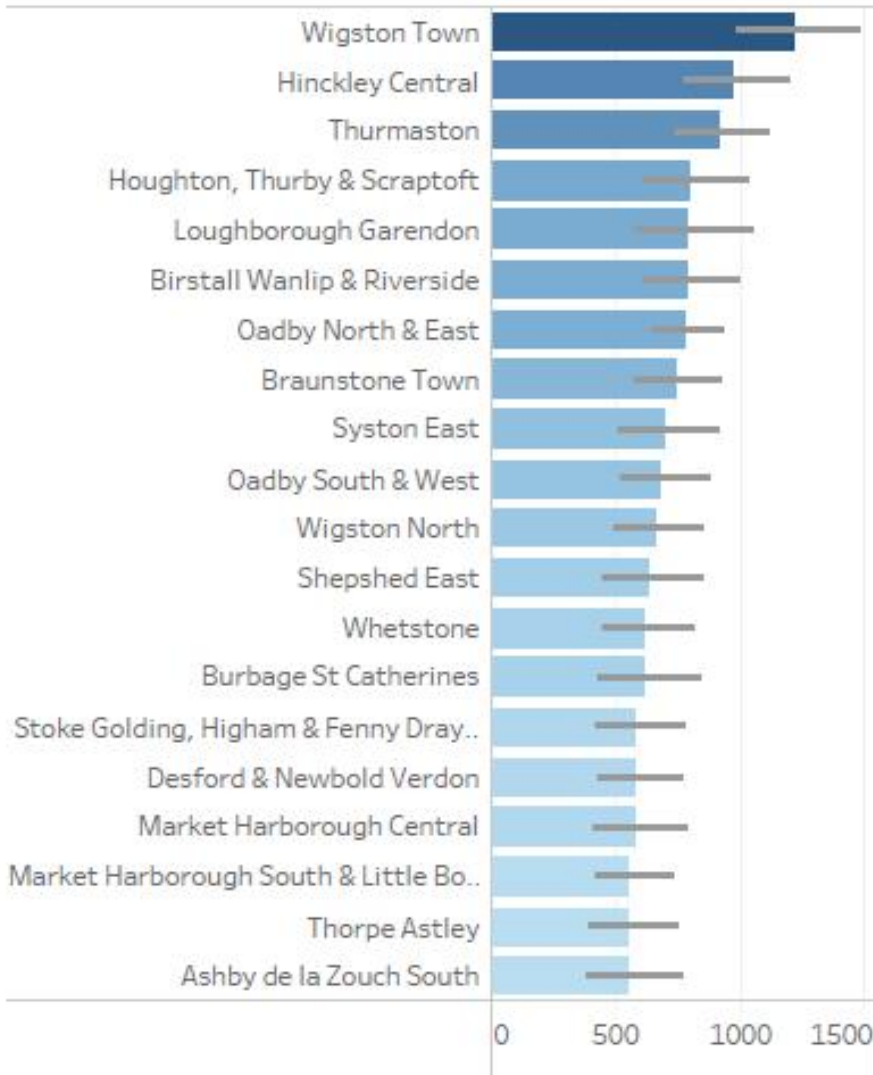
Wigston Town
Hinckley Central
Thurmaston
Houghton, Thurby & Scraptoft
Loughborough Garendon
Birstall Wanlip & Riverside
Oadby North & East
Braunstone Town
Syston East
Oadby South & West
Wigston North
Shepshed East
Whetstone
Burbage St Catherines
Stoke Golding, Higham & Fenny Dray..
Desford & Newbold Verdon
Market Harborough Central
Market Harborough South & Little Bo..
Thorpe Astley
Ashby de la Zouch South

0 500 1000 1500